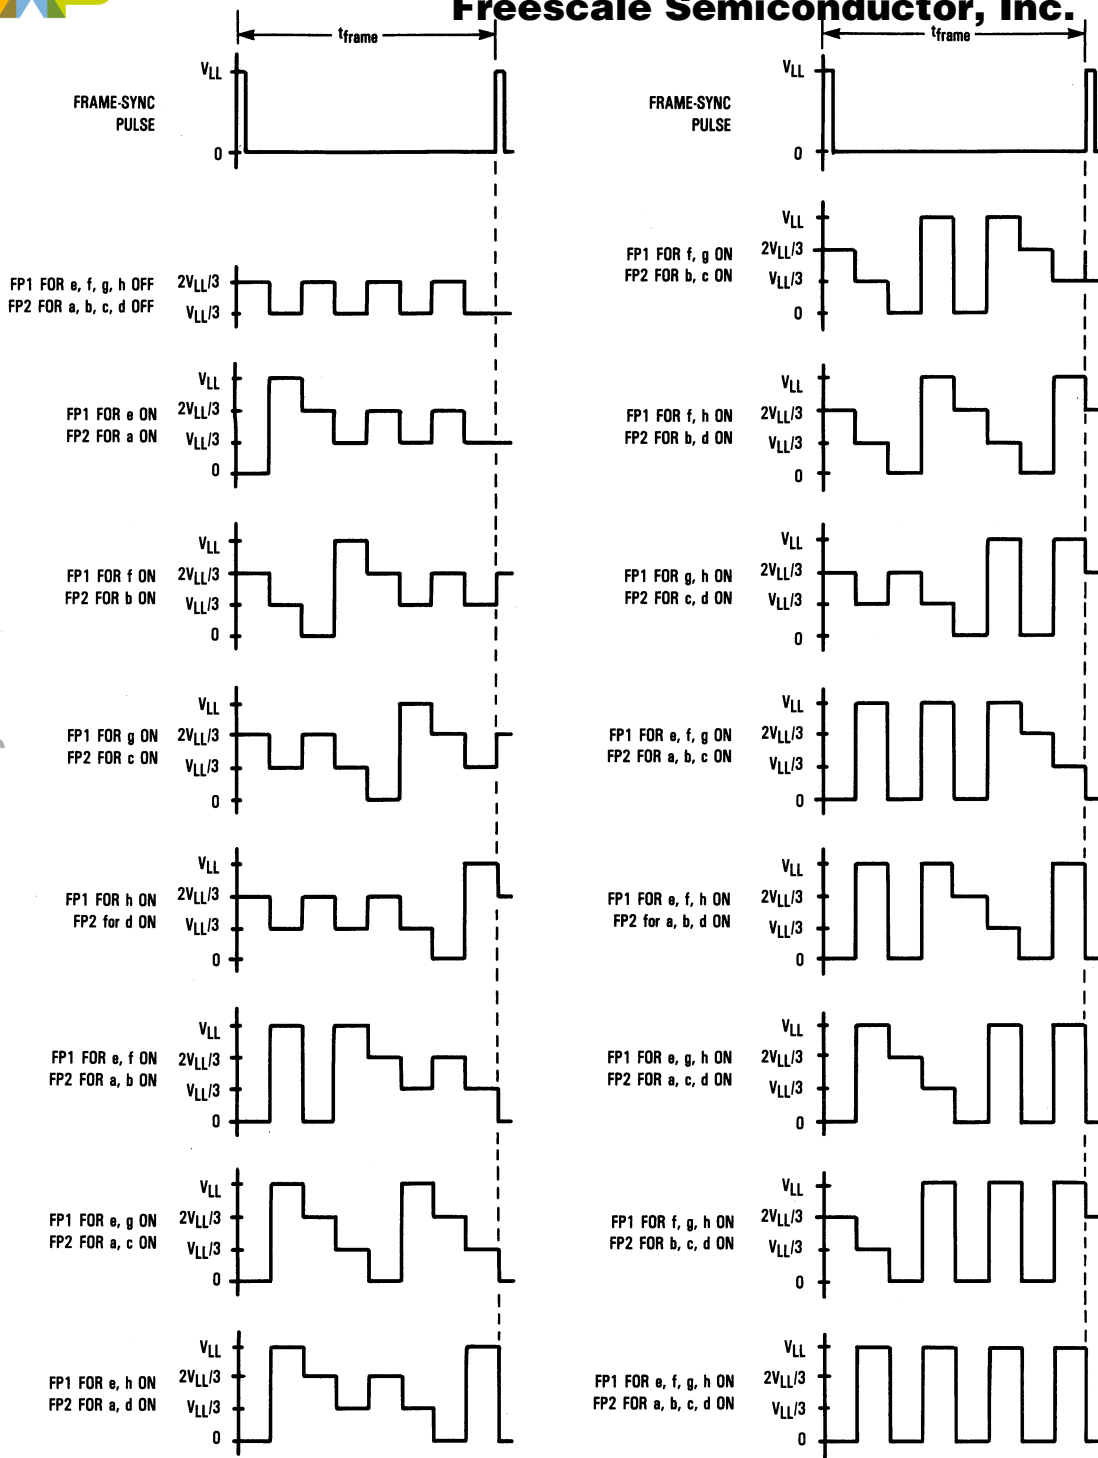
Freescale Semiconductor, Inc.

$t_{frame}$

FRAME-SYNC PULSE

$V_{LL}$

0

FP1 FOR e, f, g, h OFF
FP2 FOR a, b, c, d OFF

$2V_{LL}/3$
$V_{LL}/3$

FP1 FOR e ON
FP2 FOR a ON

$V_{LL}$
$2V_{LL}/3$
$V_{LL}/3$
0

FP1 FOR f ON
FP2 FOR b ON

$V_{LL}$
$2V_{LL}/3$
$V_{LL}/3$
0

FP1 FOR g ON
FP2 FOR c ON

$V_{LL}$
$2V_{LL}/3$
$V_{LL}/3$
0

FP1 FOR h ON
FP2 for d ON

$V_{LL}$
$2V_{LL}/3$
$V_{LL}/3$
0

FP1 FOR e, f ON
FP2 FOR a, b ON

$V_{LL}$
$2V_{LL}/3$
$V_{LL}/3$
0

FP1 FOR e, g ON
FP2 FOR a, c ON

$V_{LL}$
$2V_{LL}/3$
$V_{LL}/3$
0

FP1 FOR e, h ON
FP2 FOR a, d ON

$V_{LL}$
$2V_{LL}/3$
$V_{LL}/3$
0

$t_{frame}$

FRAME-SYNC PULSE

$V_{LL}$

0

FP1 FOR f, g ON
FP2 FOR b, c ON

$V_{LL}$
$2V_{LL}/3$
$V_{LL}/3$
0

FP1 FOR f, h ON
FP2 FOR b, d ON

$V_{LL}$
$2V_{LL}/3$
$V_{LL}/3$
0

FP1 FOR g, h ON
FP2 FOR c, d ON

$V_{LL}$
$2V_{LL}/3$
$V_{LL}/3$
0

FP1 FOR e, f, g ON
FP2 FOR a, b, c ON

$V_{LL}$
$2V_{LL}/3$
$V_{LL}/3$
0

FP1 FOR e, f, h ON
FP2 for a, b, d ON

$V_{LL}$
$2V_{LL}/3$
$V_{LL}/3$
0

FP1 FOR e, g, h ON
FP2 FOR a, c, d ON

$V_{LL}$
$2V_{LL}/3$
$V_{LL}/3$
0

FP1 FOR f, g, h ON
FP2 FOR b, c, d ON

$V_{LL}$
$2V_{LL}/3$
$V_{LL}/3$
0

FP1 FOR e, f, g, h ON
FP2 FOR a, b, c, d ON

$V_{LL}$
$2V_{LL}/3$
$V_{LL}/3$
0